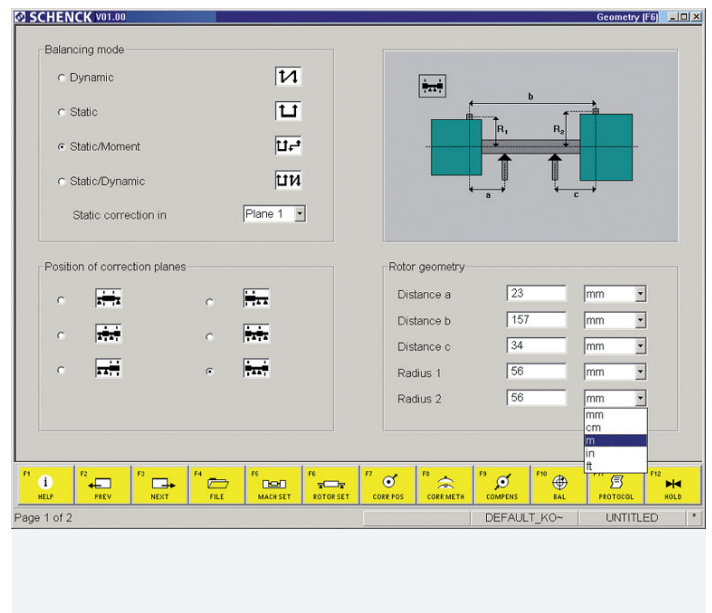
SCHENCK V01.00

Geometry [F6]

Balancing mode

Dynamic

Static

Static/Moment

Static/Dynamic

Static correction in Plane 1

b

$R_1$

$R_2$

a

c

Position of correction planes

Rotor geometry

| | | |
|---|---|---|
| Distance a | 23 | mm |
| Distance b | 157 | mm |
| Distance c | 34 | mm |
| Radius 1 | 56 | mm |
| Radius 2 | 56 | mm |

mm
cm
m
in
ft

F1 HELP
F2 PREV
F3 NEXT
F4 FILE
F5 MACH SET
F6 ROTOR SET
F7 CORR POS
F8 CORR METH
F9 COMPENS
F10 BAL
F11 PROTOCOL
F12 HOLD

Page 1 of 2

DEFAULT_KO~

UNTITLED

*